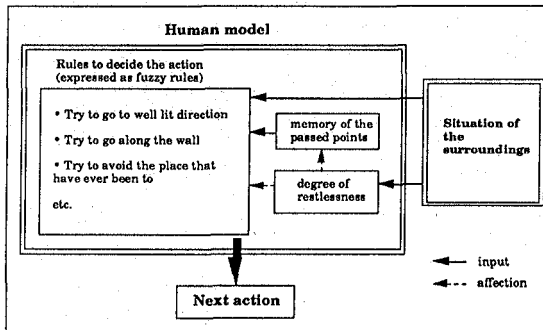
Human model

Rules to decide the action (expressed as fuzzy rules)

• Try to go to well lit direction

• Try to go along the wall

• Try to avoid the place that have ever been to

etc.

memory of the passed points

degree of restlessness

Situation of the surroundings

input

affection

Next action